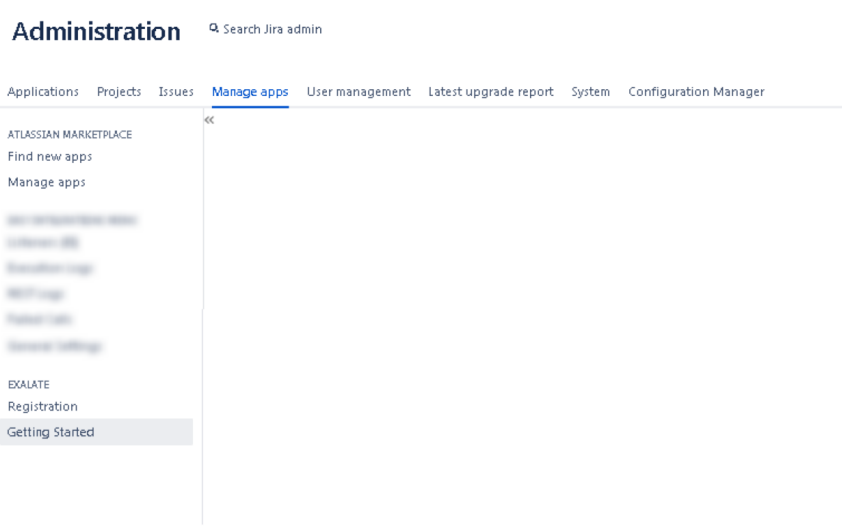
Administration

Search Jira admin

Applications Projects Issues Manage apps User management Latest upgrade report System Configuration Manager

ATLASSIAN MARKETPLACE
Find new apps
Manage apps

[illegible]
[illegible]
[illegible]
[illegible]
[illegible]
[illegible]

EXALATE
Registration
Getting Started

«